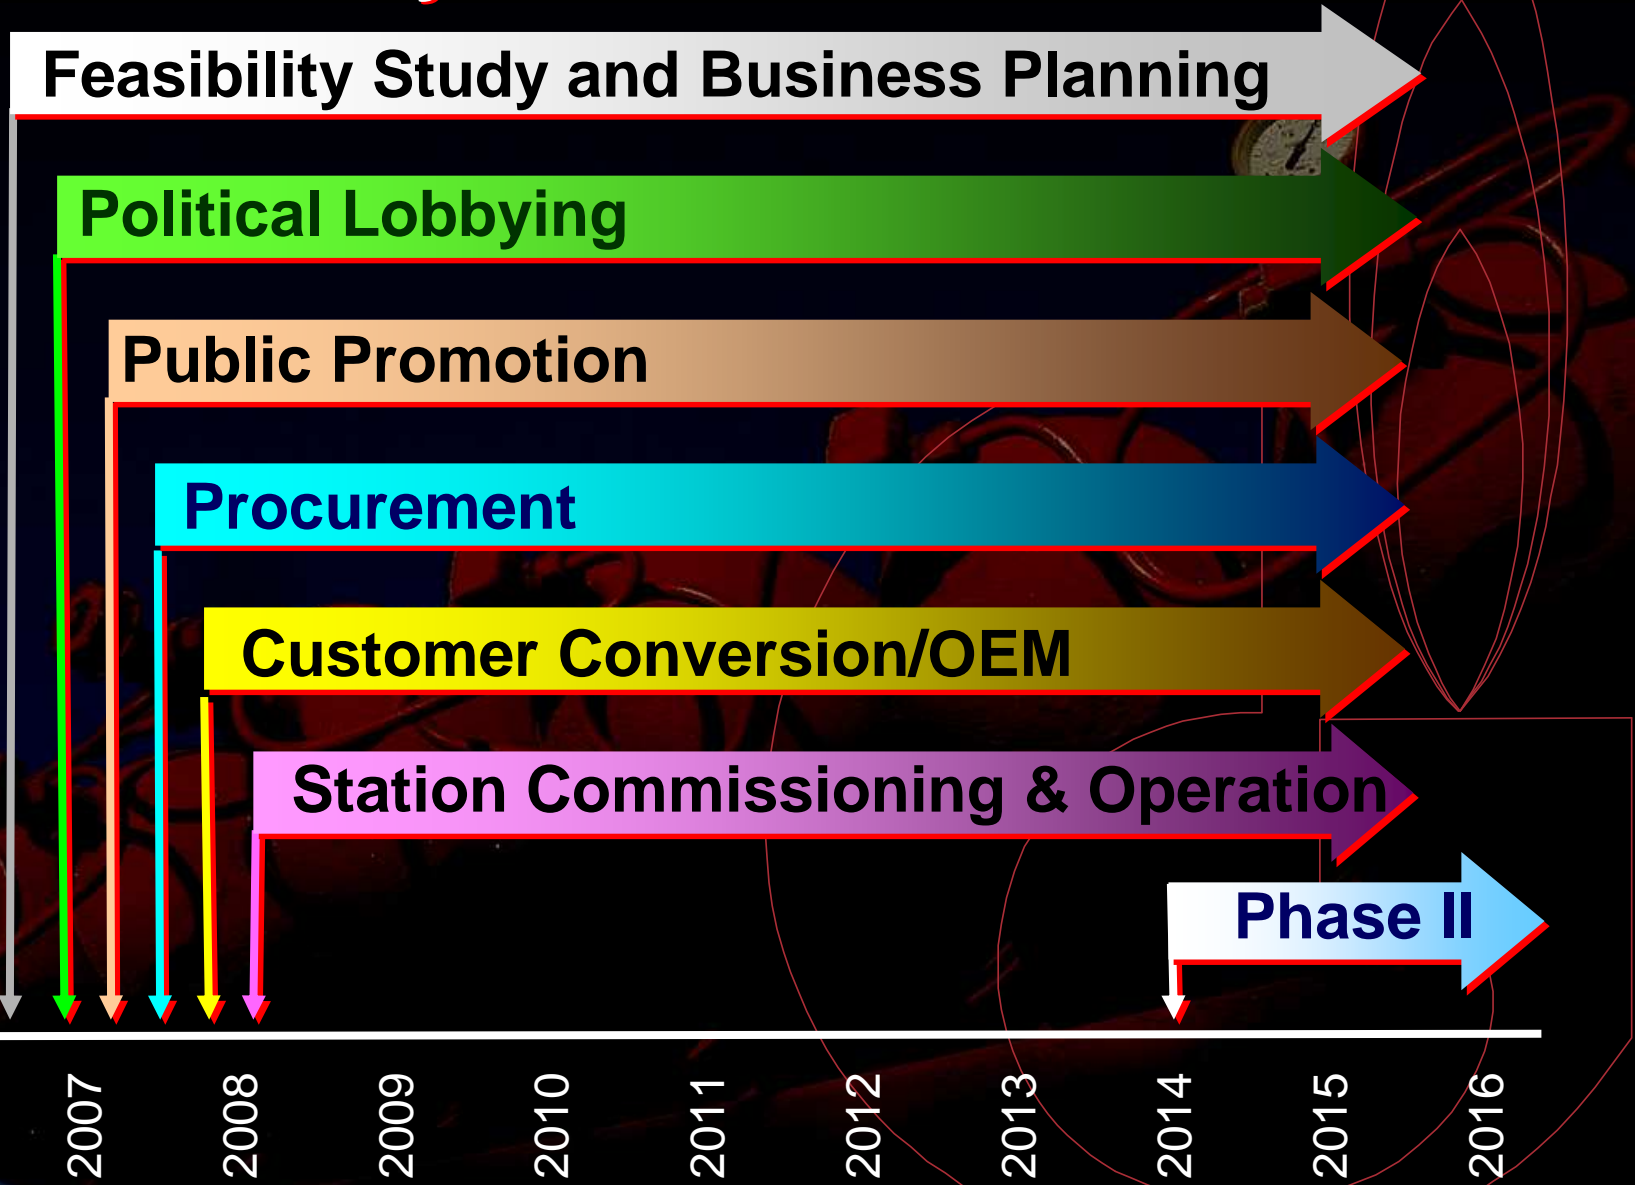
Feasibility Study and Business Planning

Political Lobbying

Public Promotion

Procurement

Customer Conversion/OEM

Station Commissioning & Operation

Phase II

2007
2008
2009
2010
2011
2012
2013
2014
2015
2016